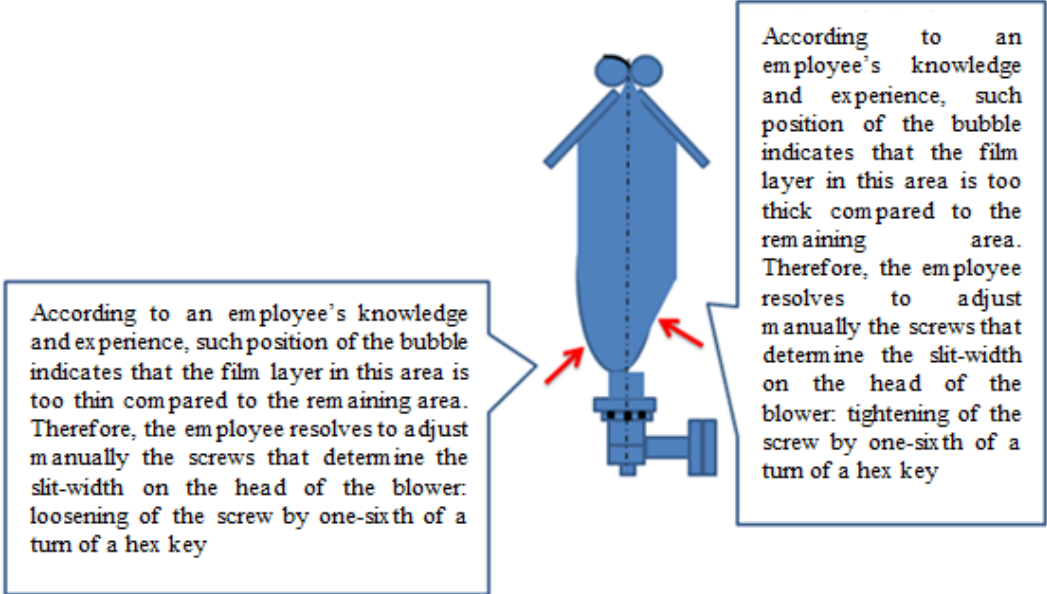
According to an employee's knowledge and experience, such position of the bubble indicates that the film layer in this area is too thick compared to the remaining area. Therefore, the employee resolves to adjust manually the screws that determine the slit-width on the head of the blower: tightening of the screw by one-sixth of a turn of a hex key

According to an employee's knowledge and experience, such position of the bubble indicates that the film layer in this area is too thin compared to the remaining area. Therefore, the employee resolves to adjust manually the screws that determine the slit-width on the head of the blower: loosening of the screw by one-sixth of a turn of a hex key